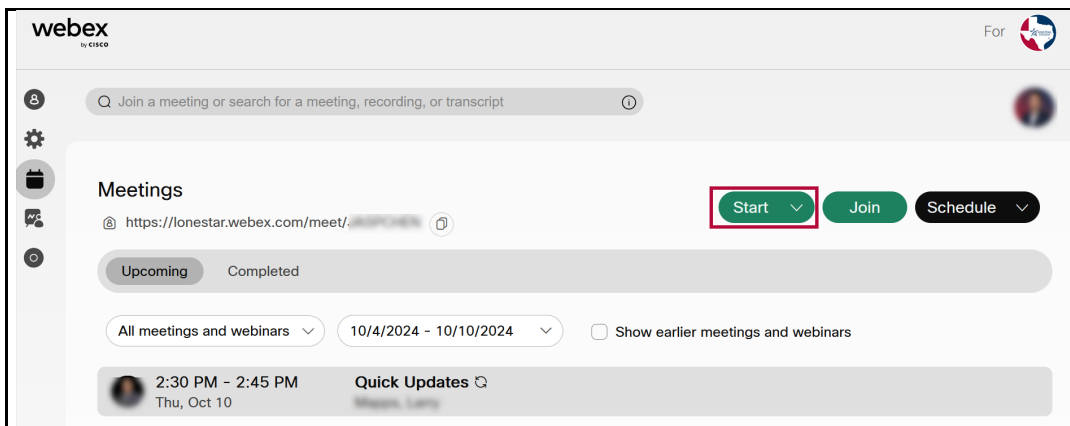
webex by CISCO

For

Join a meeting or search for a meeting, recording, or transcript

Meetings

https://lonestar.webex.com/meet/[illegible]

Start

Join

Schedule

Upcoming

Completed

All meetings and webinars

10/4/2024 - 10/10/2024

Show earlier meetings and webinars

2:30 PM - 2:45 PM
Thu, Oct 10

Quick Updates
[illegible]